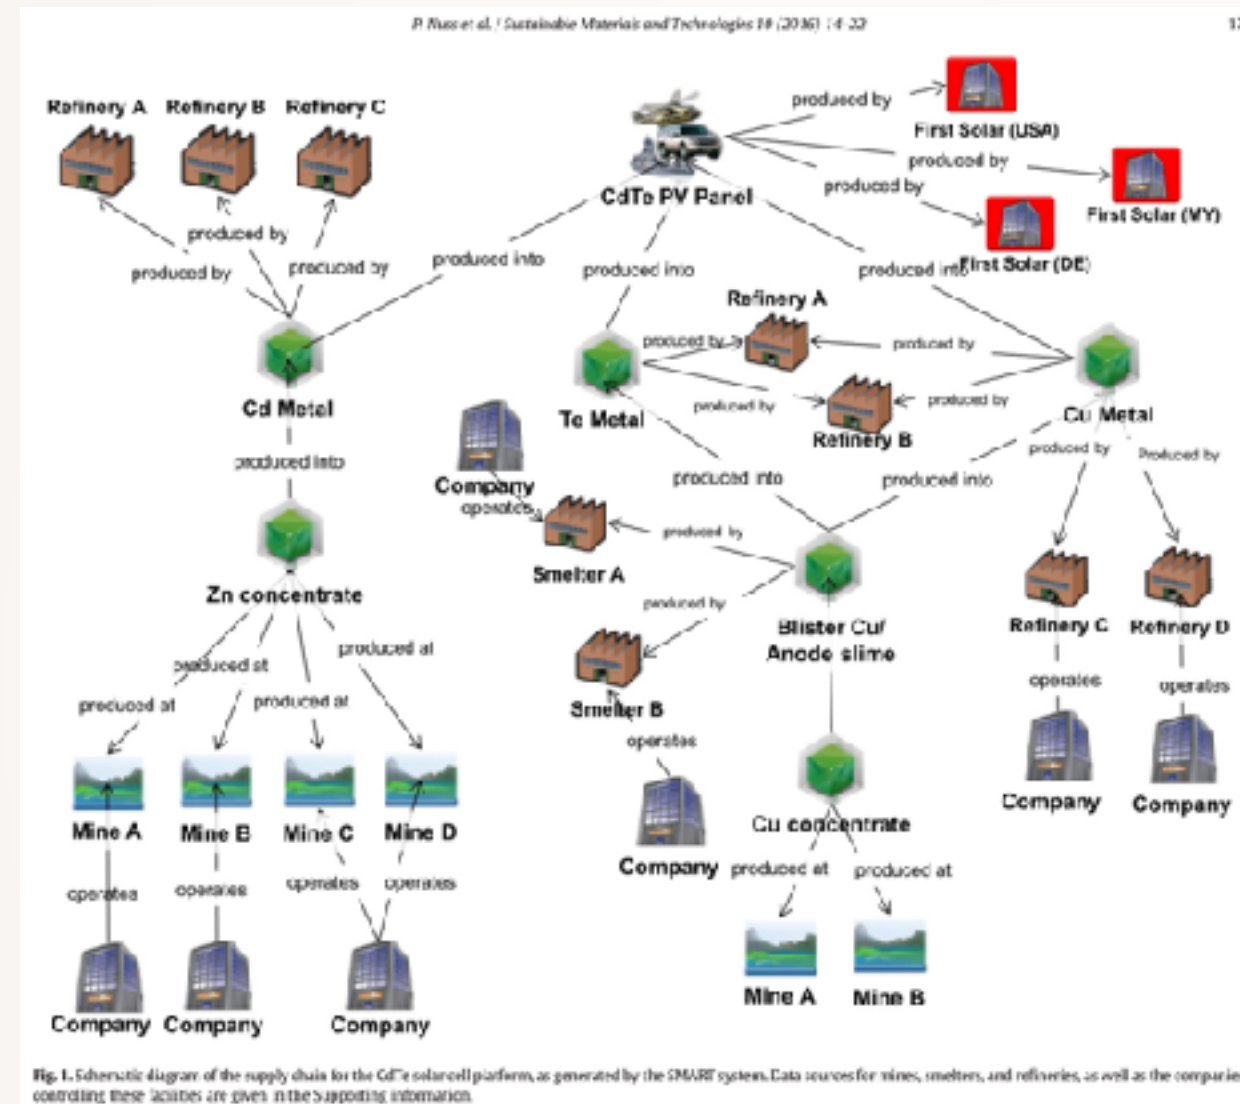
P. Nuss et al. / Sustainable Materials and Technologies 10 (2016) 14–22

Refinery A Refinery B Refinery C

produced by produced by produced by

Cd Metal

produced into

Zn concentrate

produced at produced at produced at produced at

Mine A Mine B Mine C Mine D

operates operates operates operates

Company Company Company

CdTe PV Panel

produced by First Solar (USA)

produced by First Solar (MY)

produced by First Solar (DE)

produced into produced into produced into

Refinery A

produced by produced by

Te Metal

produced by produced by

Refinery B

Cu Metal

produced by Produced by

Refinery C Refinery D

operates operates

Company Company

Company

operates

Smelter A

produced by

produced into produced into

Blister Cu/ Anode slime

produced by

Smelter B

operates

Company

Cu concentrate

produced at produced at

Mine A Mine B

Fig. 1. Schematic diagram of the supply chain for the CdTe solar cell platform, as generated by the SMART system. Data sources for mines, smelters, and refineries, as well as the companies controlling these facilities are given in the Supporting Information.

1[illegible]